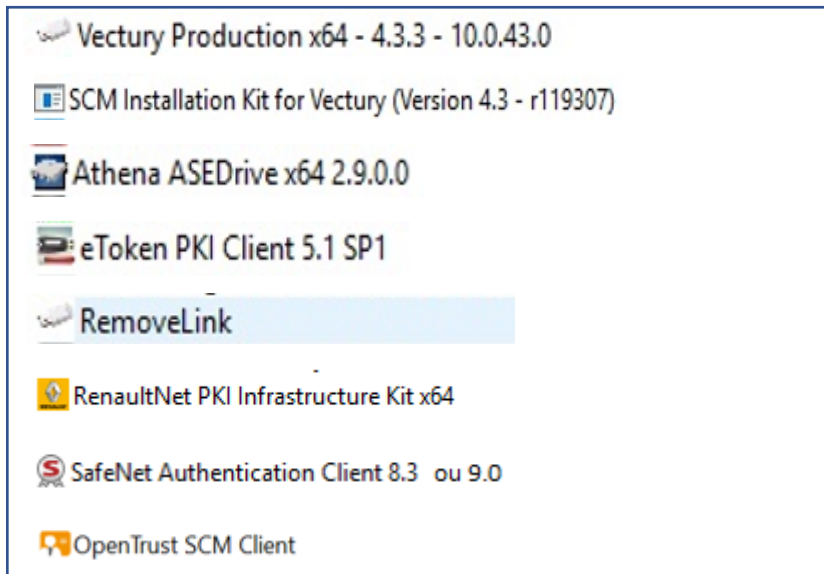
Vectury Production x64 - 4.3.3 - 10.0.43.0

SCM Installation Kit for Vectury (Version 4.3 - r119307)

Athena ASEDrive x64 2.9.0.0

eToken PKI Client 5.1 SP1

RemoveLink

RenaultNet PKI Infrastructure Kit x64

SafeNet Authentication Client 8.3 ou 9.0

OpenTrust SCM Client